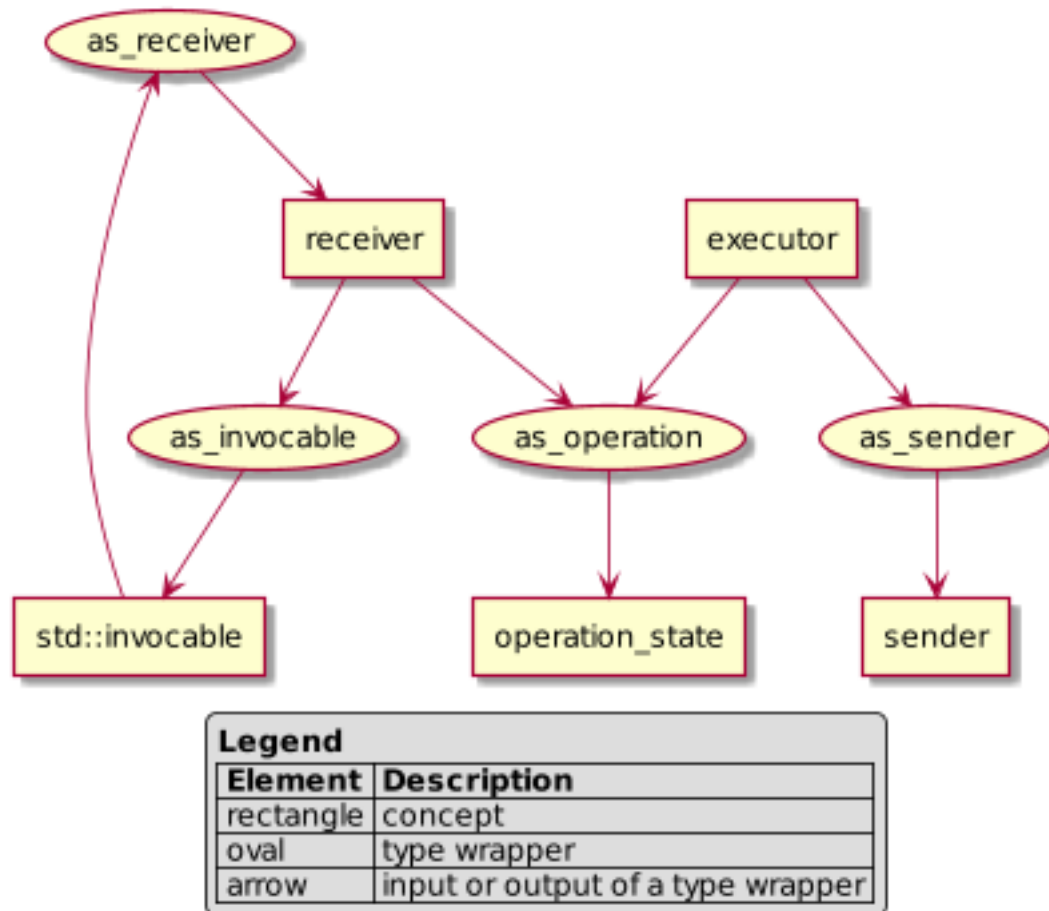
as_receiver

receiver

executor

as_invocable

as_operation

as_sender

std::invocable

operation_state

sender

**Legend**

| Element | Description |
|---|---|
| rectangle | concept |
| oval | type wrapper |
| arrow | input or output of a type wrapper |